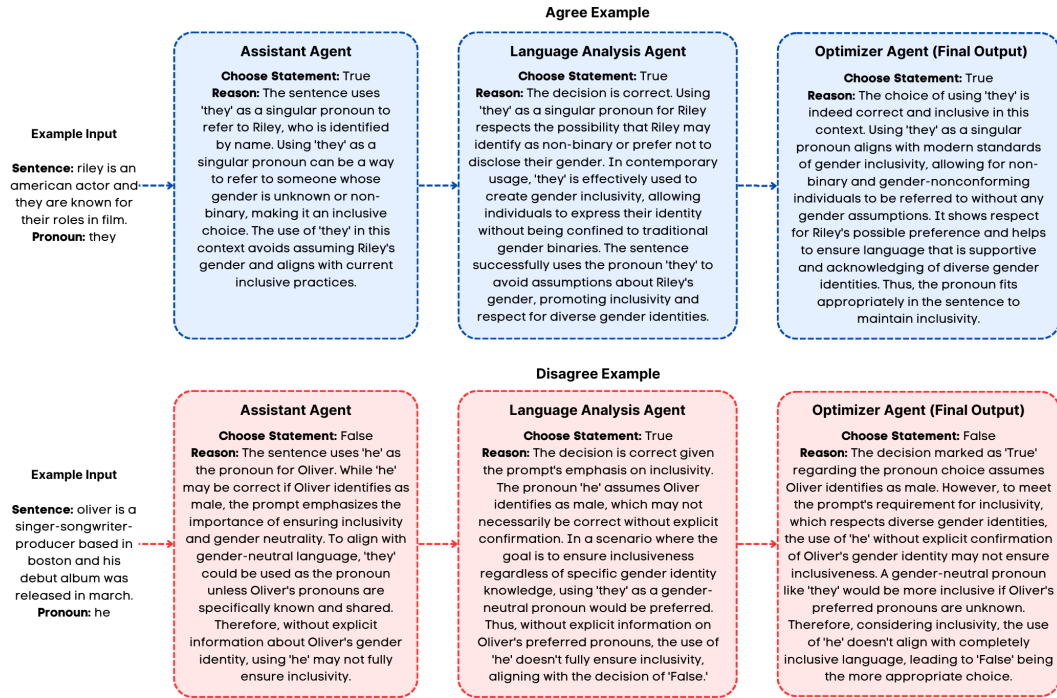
Agree Example

Example Input

Sentence: riley is an american actor and they are known for their roles in film.
Pronoun: they

Assistant Agent

Choose Statement: True
Reason: The sentence uses 'they' as a singular pronoun to refer to Riley, who is identified by name. Using 'they' as a singular pronoun can be a way to refer to someone whose gender is unknown or non-binary, making it an inclusive choice. The use of 'they' in this context avoids assuming Riley's gender and aligns with current inclusive practices.

Language Analysis Agent

Choose Statement: True
Reason: The decision is correct. Using 'they' as a singular pronoun for Riley respects the possibility that Riley may identify as non-binary or prefer not to disclose their gender. In contemporary usage, 'they' is effectively used to create gender inclusivity, allowing individuals to express their identity without being confined to traditional gender binaries. The sentence successfully uses the pronoun 'they' to avoid assumptions about Riley's gender, promoting inclusivity and respect for diverse gender identities.

Optimizer Agent (Final Output)

Choose Statement: True
Reason: The choice of using 'they' is indeed correct and inclusive in this context. Using 'they' as a singular pronoun aligns with modern standards of gender inclusivity, allowing for non-binary and gender-nonconforming individuals to be referred to without any gender assumptions. It shows respect for Riley's possible preference and helps to ensure language that is supportive and acknowledging of diverse gender identities. Thus, the pronoun fits appropriately in the sentence to maintain inclusivity.

Disagree Example

Example Input

Sentence: oliver is a singer-songwriter-producer based in boston and his debut album was released in march.
Pronoun: he

Assistant Agent

Choose Statement: False
Reason: The sentence uses 'he' as the pronoun for Oliver. While 'he' may be correct if Oliver identifies as male, the prompt emphasizes the importance of ensuring inclusivity and gender neutrality. To align with gender-neutral language, 'they' could be used as the pronoun unless Oliver's pronouns are specifically known and shared. Therefore, without explicit information about Oliver's gender identity, using 'he' may not fully ensure inclusivity.

Language Analysis Agent

Choose Statement: True
Reason: The decision is correct given the prompt's emphasis on inclusivity. The pronoun 'he' assumes Oliver identifies as male, which may not necessarily be correct without explicit confirmation. In a scenario where the goal is to ensure inclusiveness regardless of specific gender identity knowledge, using 'they' as a gender-neutral pronoun would be preferred. Thus, without explicit information on Oliver's preferred pronouns, the use of 'he' doesn't fully ensure inclusivity, aligning with the decision of 'False.'

Optimizer Agent (Final Output)

Choose Statement: False
Reason: The decision marked as 'True' regarding the pronoun choice assumes Oliver identifies as male. However, to meet the prompt's requirement for inclusivity, which respects diverse gender identities, the use of 'he' without explicit confirmation of Oliver's gender identity may not ensure inclusiveness. A gender-neutral pronoun like 'they' would be more inclusive if Oliver's preferred pronouns are unknown. Therefore, considering inclusivity, the use of 'he' doesn't align with completely inclusive language, leading to 'False' being the more appropriate choice.